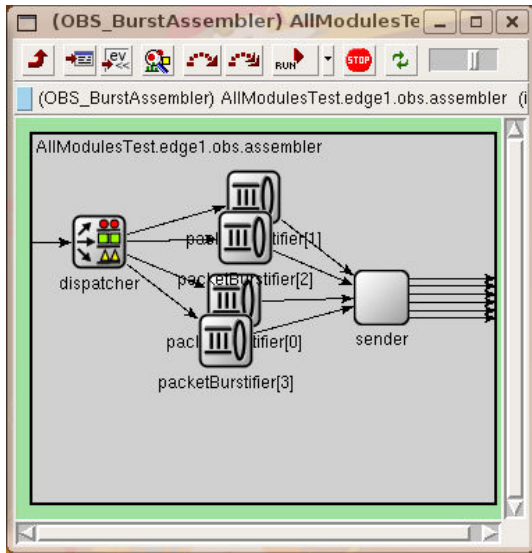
(OBS_BurstAssembler) AllModulesTe

ev
RUN
STOP

(OBS_BurstAssembler) AllModulesTest.edge1.obs.assembler (i

AllModulesTest.edge1.obs.assembler

pac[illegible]tifier[1]

packetBurstifier[2]

dispatcher

pac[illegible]tifier[0]

sender

packetBurstifier[3]